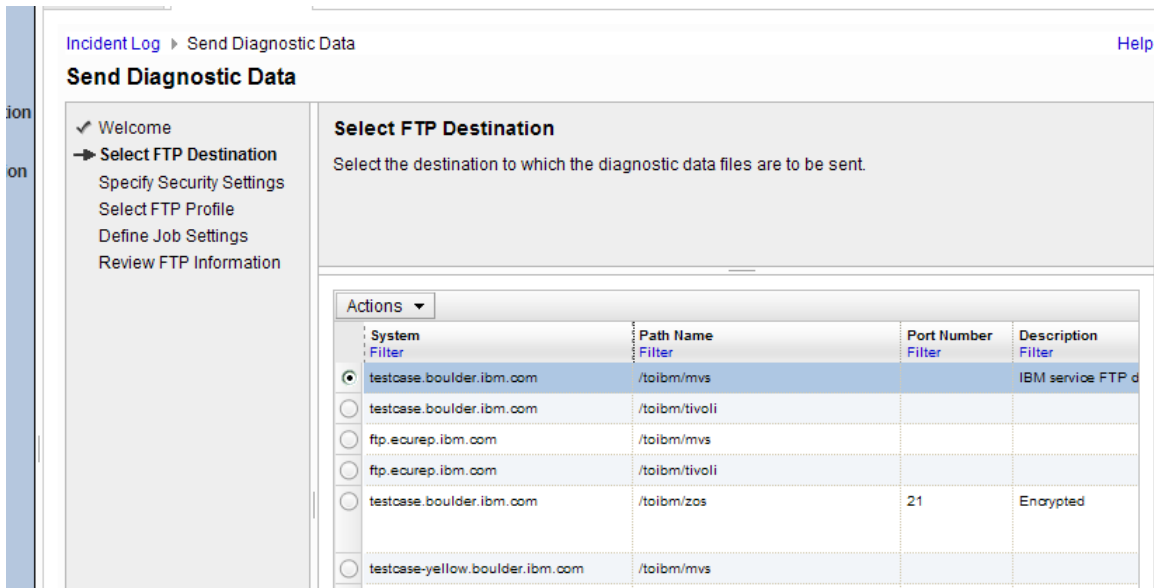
ion
on

Incident Log ▸ Send Diagnostic Data
Help

Send Diagnostic Data

✓ Welcome
→ Select FTP Destination
Specify Security Settings
Select FTP Profile
Define Job Settings
Review FTP Information

Select FTP Destination

Select the destination to which the diagnostic data files are to be sent.

Actions ▼

| | System Filter | Path Name Filter | Port Number Filter | Description Filter |
|---|---|---|---|---|
| ⦿ | testcase.boulder.ibm.com | /toibm/mvs | | IBM service FTP d |
| ○ | testcase.boulder.ibm.com | /toibm/tivoli | | |
| ○ | ftp.ecurep.ibm.com | /toibm/mvs | | |
| ○ | ftp.ecurep.ibm.com | /toibm/tivoli | | |
| ○ | testcase.boulder.ibm.com | /toibm/zos | 21 | Encrypted |
| ○ | testcase-yellow.boulder.ibm.com | /toibm/mvs | | |